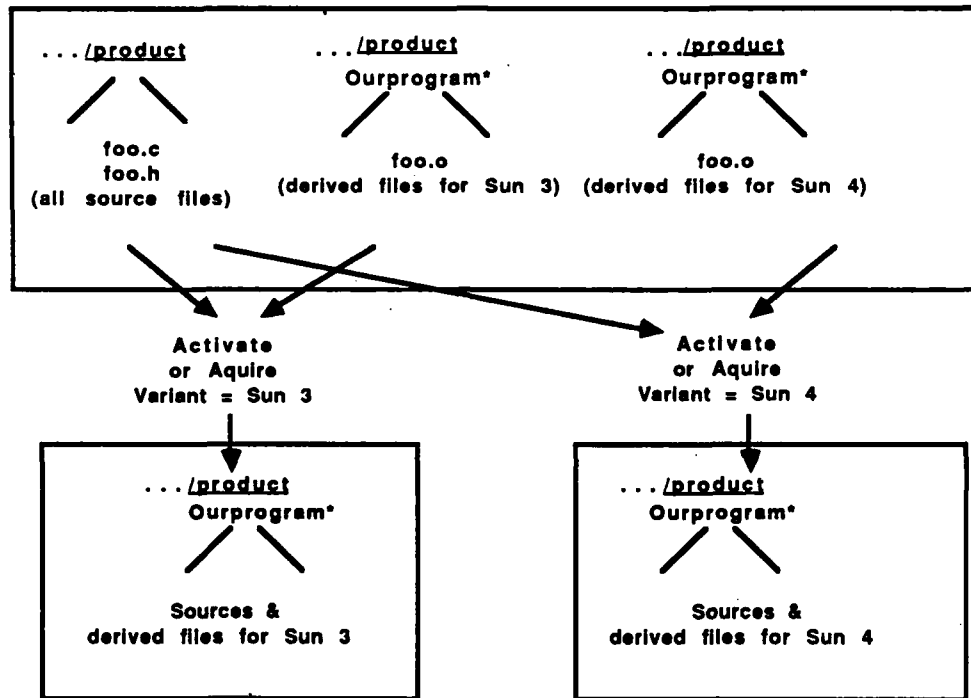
.../product

foo.c
foo.h
(all source files)

.../product
Ourprogram*

foo.o
(derived files for Sun 3)

.../product
Ourprogram*

foo.o
(derived files for Sun 4)

Activate
or Aquire
Variant = Sun 3

Activate
or Aquire
Variant = Sun 4

.../product
Ourprogram*

Sources &
derived files for Sun 3

.../product
Ourprogram*

Sources &
derived files for Sun 4